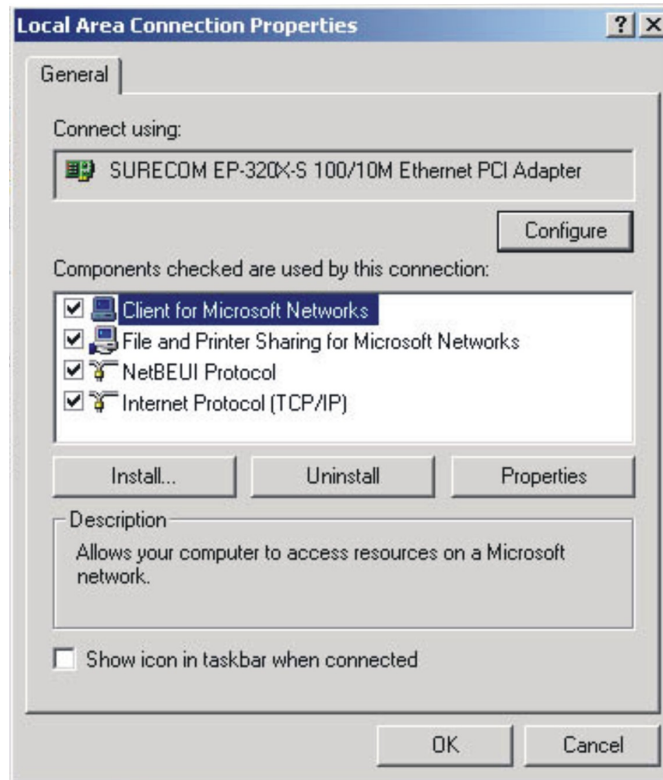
Local Area Connection Properties

? X

General

Connect using:

SURECOM EP-320X-S 100/10M Ethernet PCI Adapter

Configure

Components checked are used by this connection:

Client for Microsoft Networks

File and Printer Sharing for Microsoft Networks

NetBEUI Protocol

Internet Protocol (TCP/IP)

Install...

Uninstall

Properties

Description

Allows your computer to access resources on a Microsoft network.

Show icon in taskbar when connected

OK

Cancel